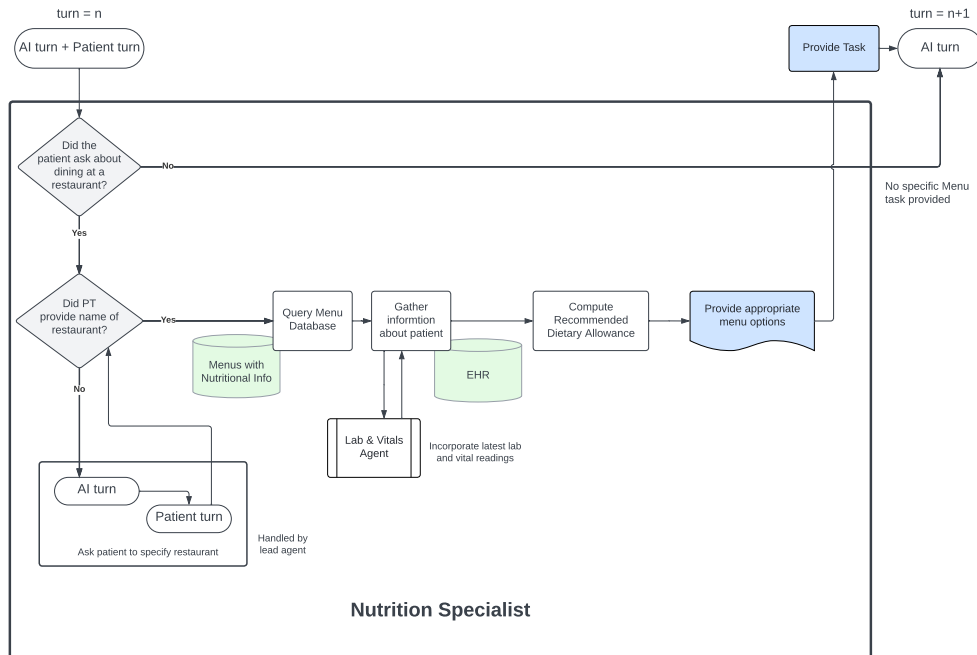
turn = n

AI turn + Patient turn

turn = n+1

Provide Task

AI turn

Did the patient ask about dining at a restaurant?

No

No specific Menu task provided

Yes

Did PT provide name of restaurant?

Yes

Query Menu Database

Gather informtion about patient

Compute Recommended Dietary Allowance

Provide appropriate menu options

Menus with Nutritional Info

EHR

No

Lab & Vitals Agent

Incorporate latest lab and vital readings

AI turn

Patient turn

Handled by lead agent

Ask patient to specify restaurant

Nutrition Specialist